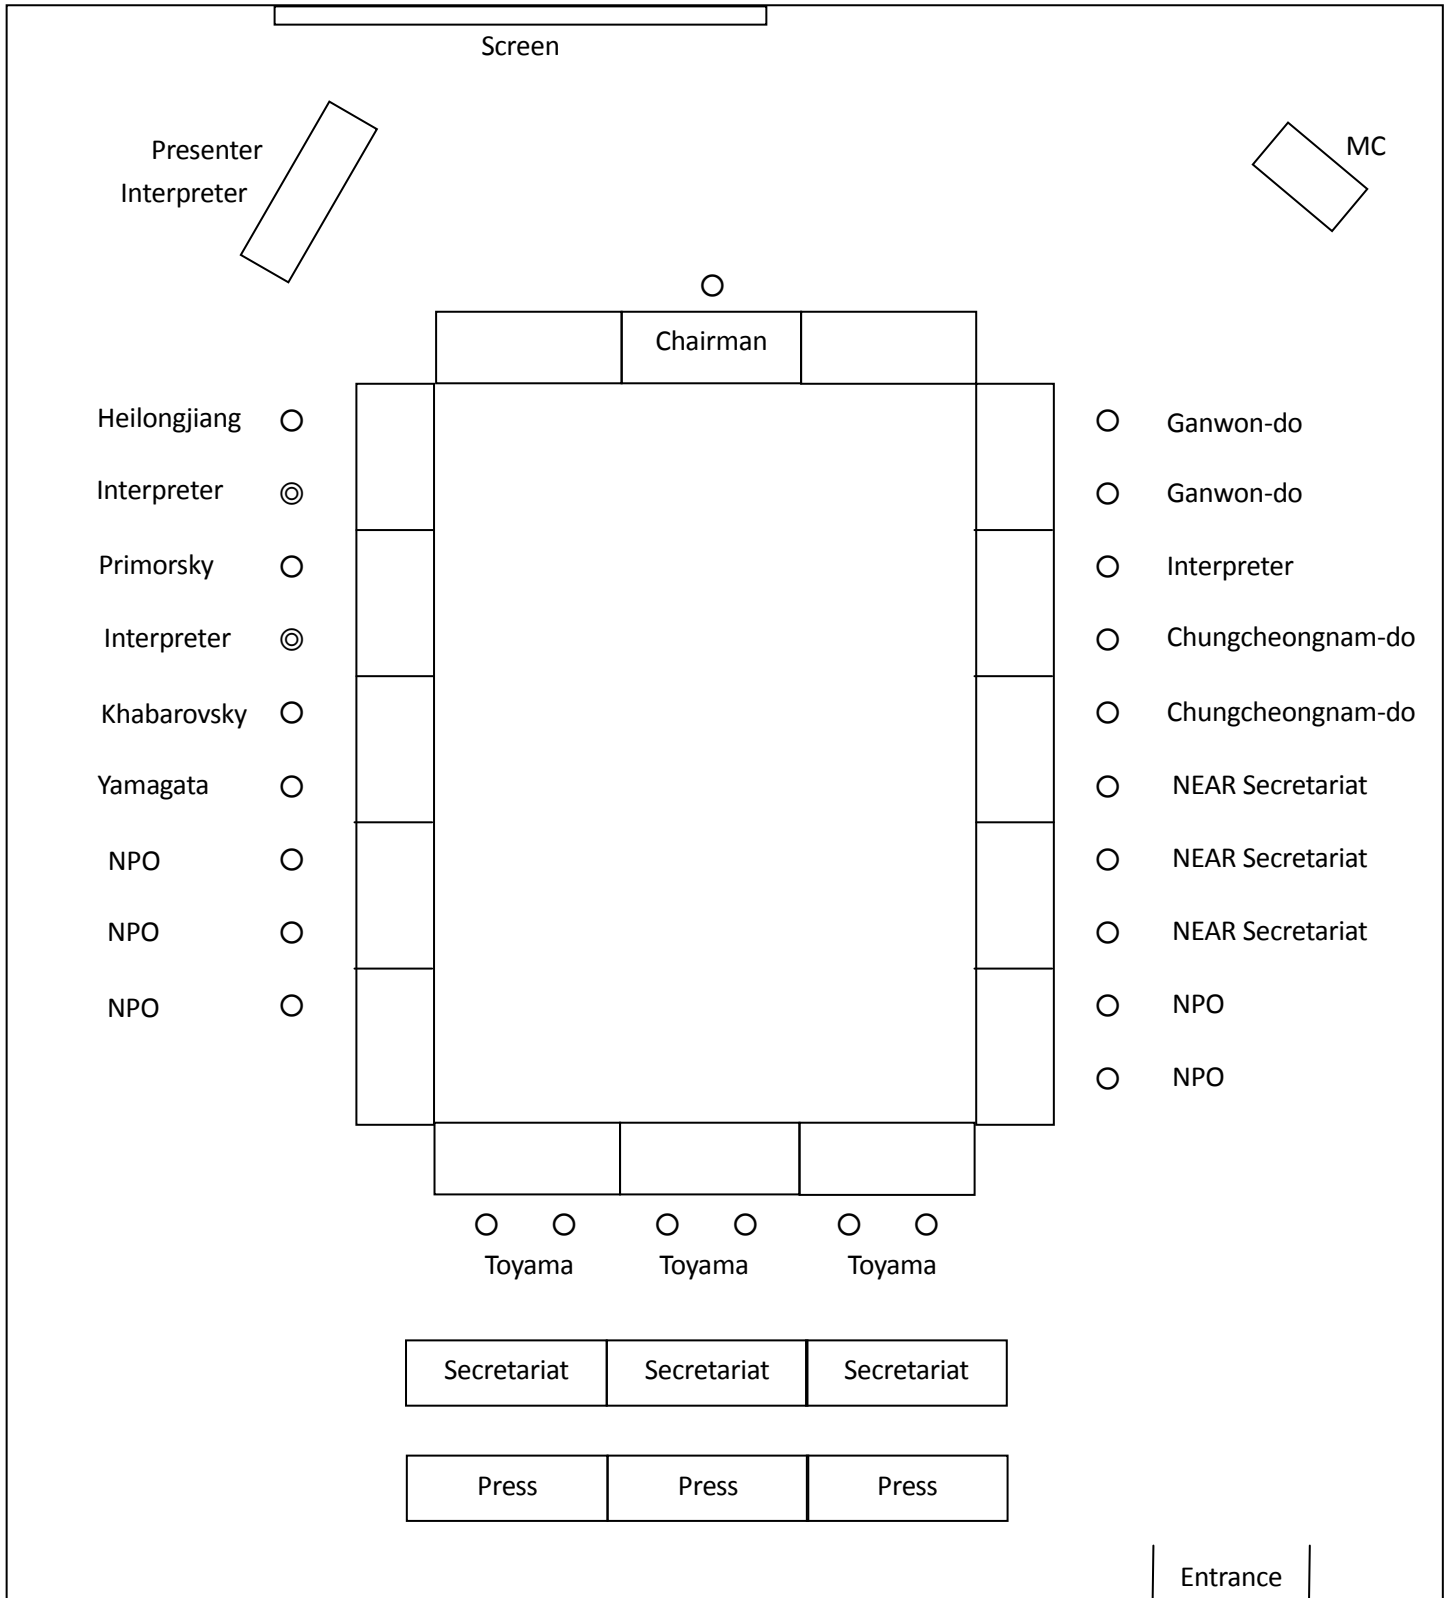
Screen

Presenter
Interpreter

MC

Chairman

Heilongjiang
Interpreter
Primorsky
Interpreter
Khabarovsky
Yamagata
NPO
NPO
NPO

Ganwon-do
Ganwon-do
Interpreter
Chungcheongnam-do
Chungcheongnam-do
NEAR Secretariat
NEAR Secretariat
NEAR Secretariat
NPO
NPO

Toyama Toyama Toyama

| Secretariat | Secretariat | Secretariat |
|---|---|---|

| Press | Press | Press |
|---|---|---|

Entrance